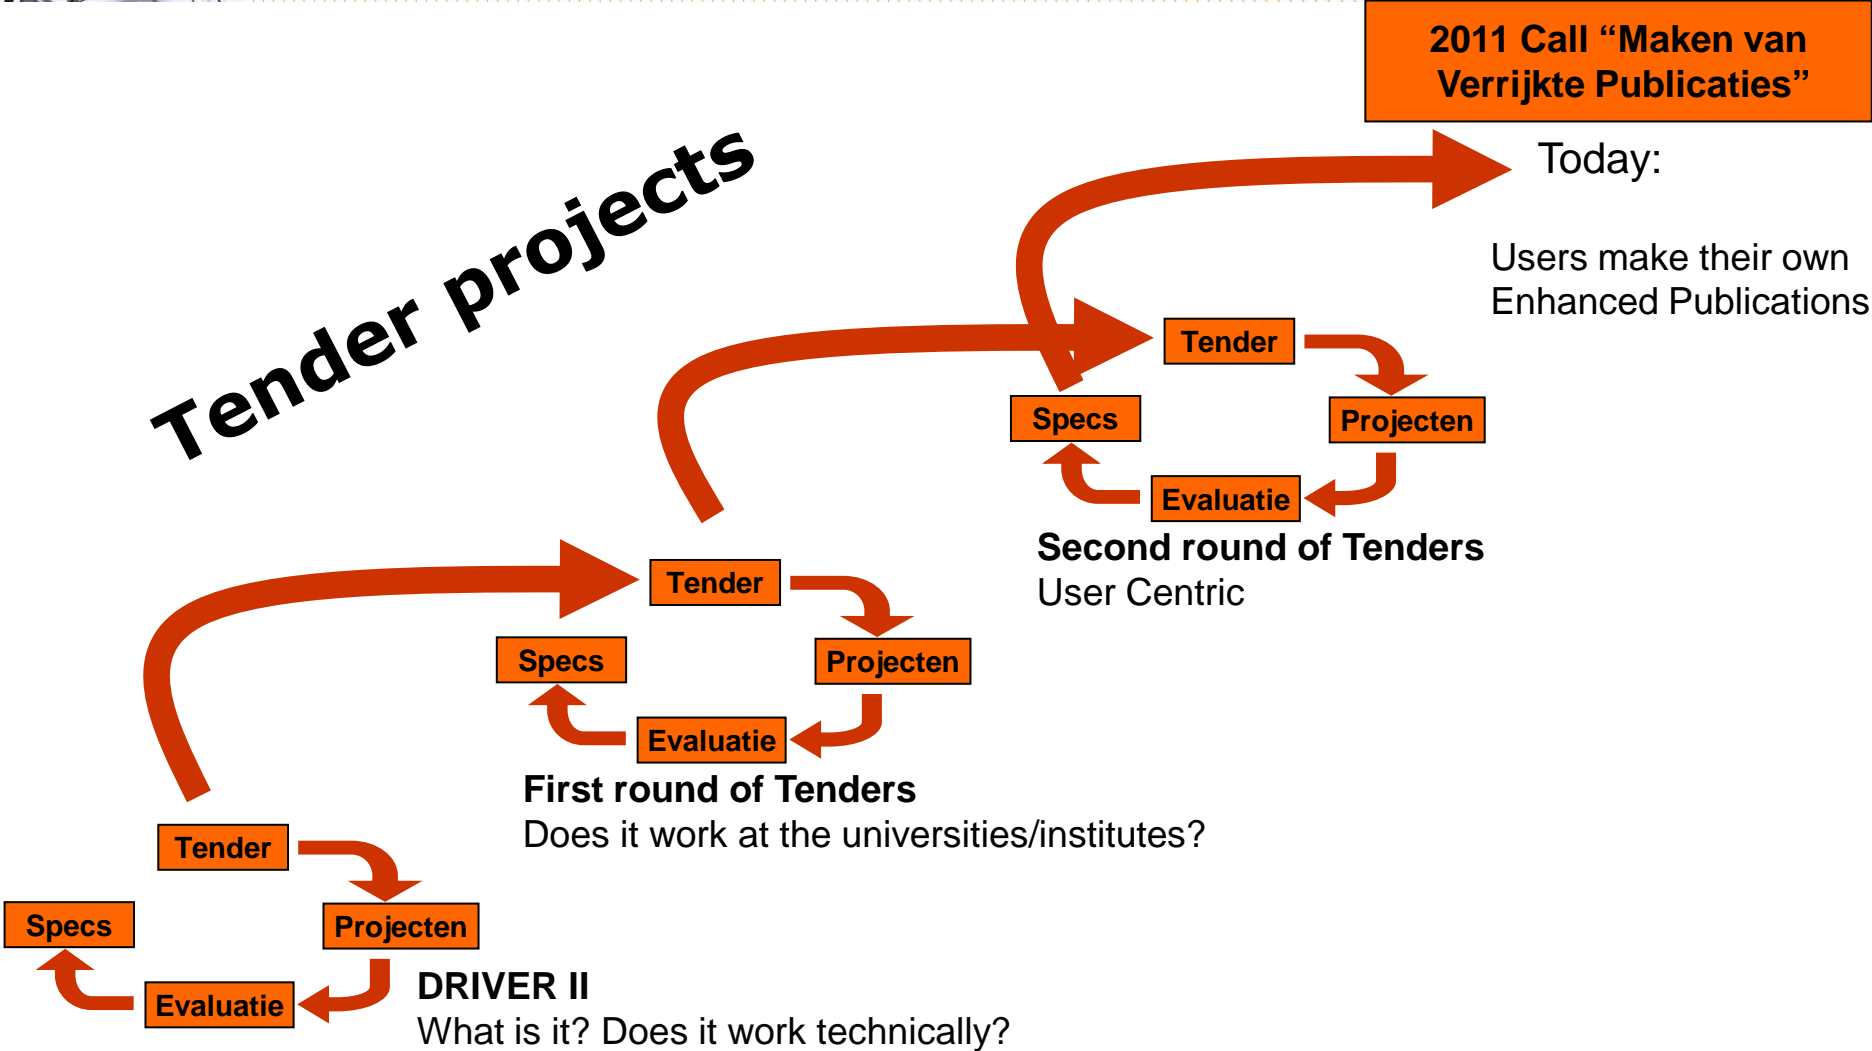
2011 Call “Maken van Verrijkte Publicaties”

Today:

Users make their own Enhanced Publications

Tender projects

Tender

Projecten

Evaluatie

Specs

Second round of Tenders
User Centric

Tender

Projecten

Evaluatie

Specs

First round of Tenders
Does it work at the universities/institutes?

Tender

Projecten

Evaluatie

Specs

DRIVER II
What is it? Does it work technically?